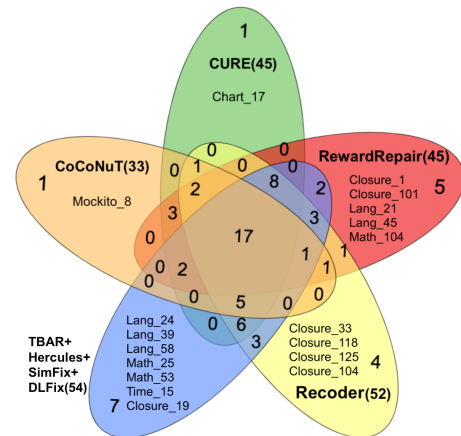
1
CURE(45)
Chart_17

CoCoNuT(33)
1
Mockito_8

RewardRepair(45)
Closure_1
Closure_101
Lang_21
Lang_45
Math_104
5

0
0
0
1
0
2
8
2
3
3
17
0
1
1
0
2
0
0
5
0
0
6
3

TBAR+
Hercules+
SimFix+
DLFix(54)
Lang_24
Lang_39
Lang_58
Math_25
Math_53
Time_15
Closure_19
7

Closure_33
Closure_118
Closure_125
Closure_104
4
Recoder(52)